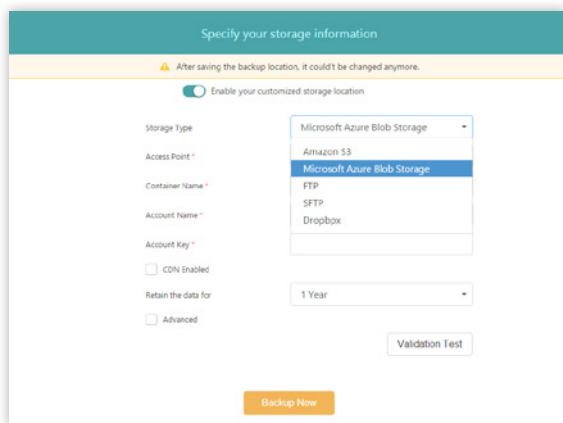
Specify your storage information

After saving the backup location, it could't be changed anymore.

Enable your customized storage location

Storage Type

Microsoft Azure Blob Storage

Amazon S3

Microsoft Azure Blob Storage

FTP

SFTP

Dropbox

Access Point *

Container Name *

Account Name *

Account Key *

CDN Enabled

Retain the data for

1 Year

Advanced

Validation Test

Backup Now